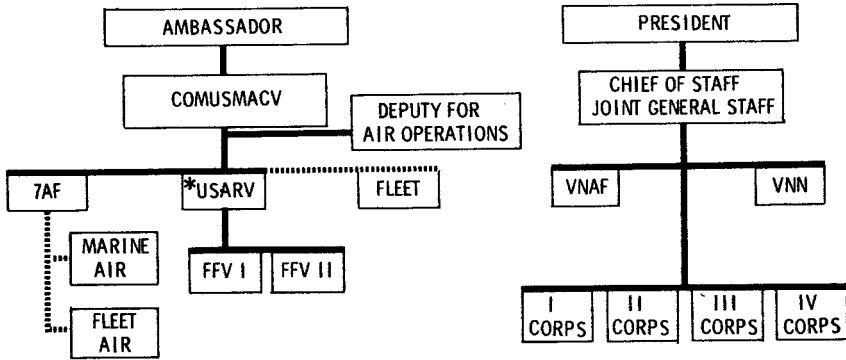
AMBASSADOR

COMUSMACV

DEPUTY FOR AIR OPERATIONS

7AF

*USARV

FLEET

MARINE AIR

FLEET AIR

FFV I

FFV II

PRESIDENT

CHIEF OF STAFF JOINT GENERAL STAFF

VNAF

VNN

I CORPS

II CORPS

`III CORPS

IV CORPS